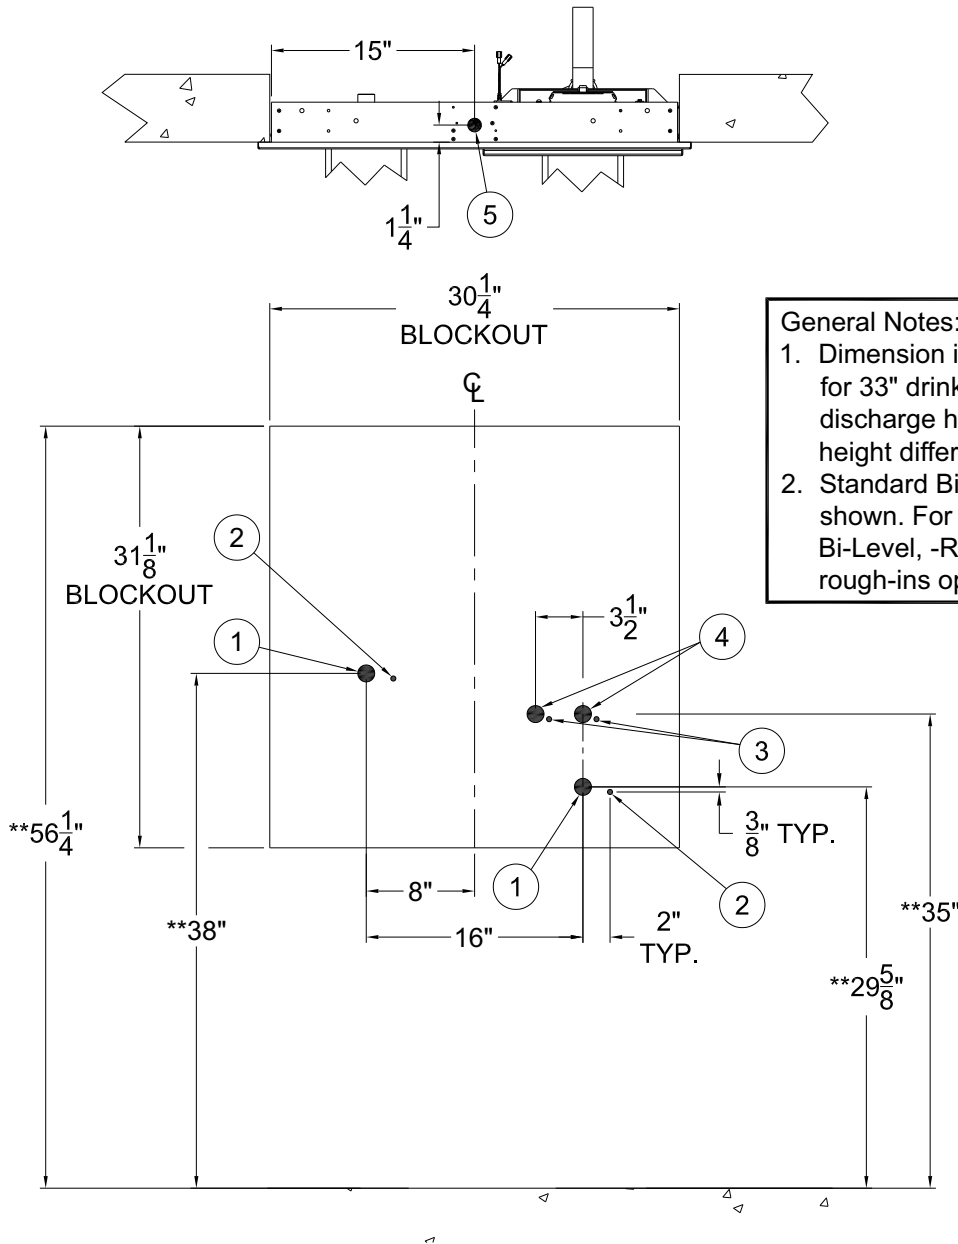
15"

$1\frac{1}{4}$"

5

$30\frac{1}{4}$"
BLOCKOUT

CL

General Notes:
1. Dimension i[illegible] for 33" drink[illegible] discharge h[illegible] height differ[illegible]
2. Standard Bi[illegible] shown. For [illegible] Bi-Level, -R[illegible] rough-ins op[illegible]

2

$31\frac{1}{8}$"
BLOCKOUT

1

$3\frac{1}{2}$"

4

3

**$56\frac{1}{4}$"

$\frac{3}{8}$" TYP.

8"

1

2

**38"

16"

2"
TYP.

**35"

**$29\frac{5}{8}$"